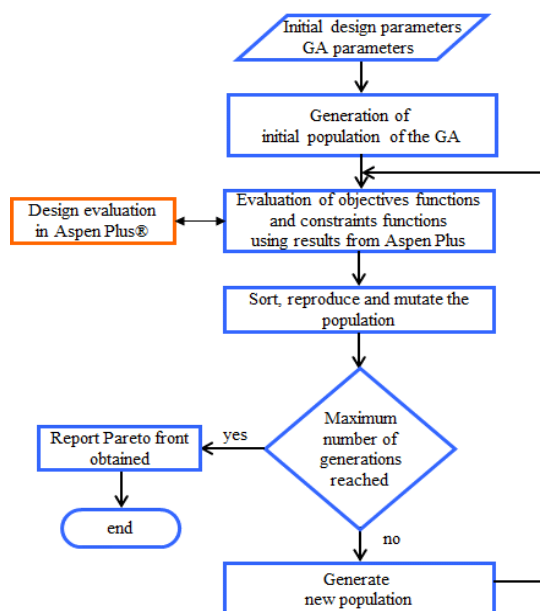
Initial design parameters
GA parameters

Generation of
initial population of the GA

Design evaluation
in Aspen Plus®

Evaluation of objectives functions
and constraints functions
using results from Aspen Plus

Sort, reproduce and mutate the
population

Maximum
number of
generations
reached

yes

Report Pareto front
obtained

end

no

Generate
new population